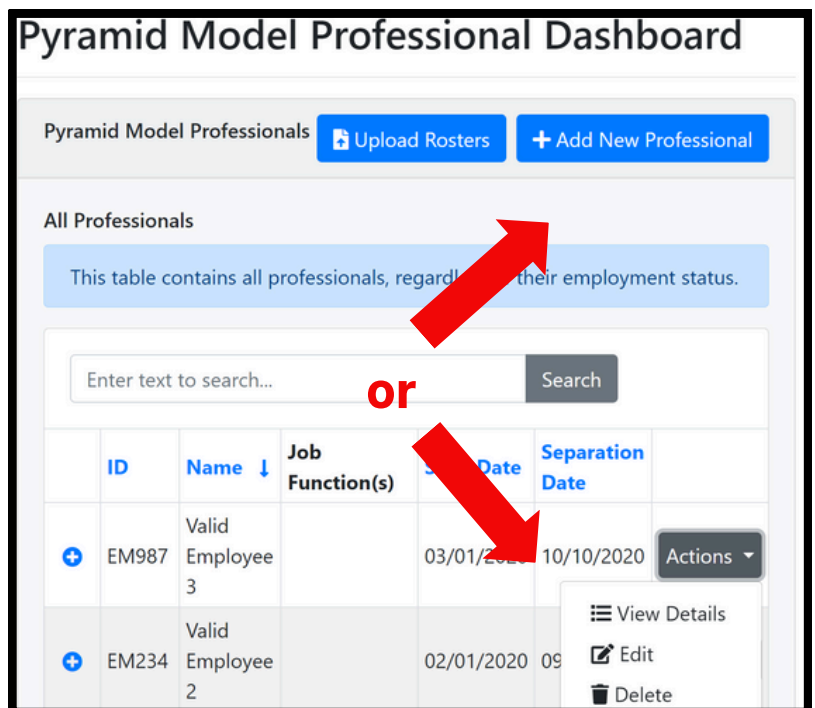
Pyramid Model Professional Dashboard

Pyramid Model Professionals Upload Rosters + Add New Professional

All Professionals

This table contains all professionals, regardl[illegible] their employment status.

Enter text to search... Search

or

| | ID | Name ↓ | Job Function(s) | S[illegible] Date | Separation Date | |
|---|---|---|---|---|---|---|
| | EM987 | Valid Employee 3 | | 03/01/202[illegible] | 10/10/2020 | Actions |
| | EM234 | Valid Employee 2 | | 02/01/2020 | 09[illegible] | |

View Details
Edit
Delete